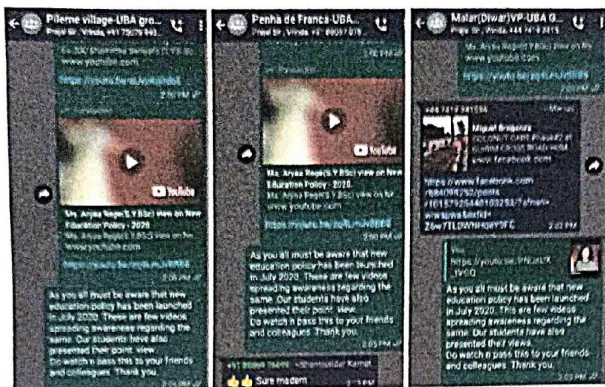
Pilerne village-UBA gro...
Prajel Sir, Vrinda, +91 79179 943...
Ms. Aryaa Rege (S.Y.BSc) view on N...
www.youtube.com
https://youtu.be/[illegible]
2:30 PM
YouTube
Ms. Aryaa Rege(S.Y.BSc) view on New Education Policy - 2020.
Ms. Aryaa Rege(S.Y.BSc) view on N...
www.youtube.com
https://youtu.be/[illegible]
3:05 PM
As you all must be aware that new education policy has been launched in July 2020. There are few videos spreading awareness regarding the same. Our students have also presented their point view.
Do watch n pass this to your friends and colleagues. Thank you.
3:05 PM

Penha de Franca-UBA...
Prajel Sir, Vrinda, +91 80097 079...
YouTube
Ms. Aryaa Rege(S.Y.BSc) view on New Education Policy - 2020.
Ms. Aryaa Rege(S.Y.BSc) view on N...
www.youtube.com
https://youtu.be/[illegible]
2:30 PM
As you all must be aware that new education policy has been launched in July 2020. There are few videos spreading awareness regarding the same. Our students have also presented their point view.
Do watch n pass this to your friends and colleagues. Thank you.
3:05 PM
+91 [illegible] ~Shashank Kamat
Sure madam
3:11 PM

Malar(Diwar)VP-UBA G...
Prajel Sir, Vrinda, +44 7419 2415
Ms. Aryaa Rege (S.Y.BSc) view on N...
www.youtube.com
https://youtu.be/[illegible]
+44 7419 241596 ~Miguel
Miguel Braganza
COCONUT CAKE (Phase 2) at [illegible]
www.facebook.com
https://www.facebook.com/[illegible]
2:03 PM
You
https://youtu.be/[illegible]
As you all must be aware that new education policy has been launched in July 2020. This are few videos spreading awareness regarding the same. Our students have also presented their views.
Do watch n pass this to your friends and colleagues. Thank you.
3:03 PM